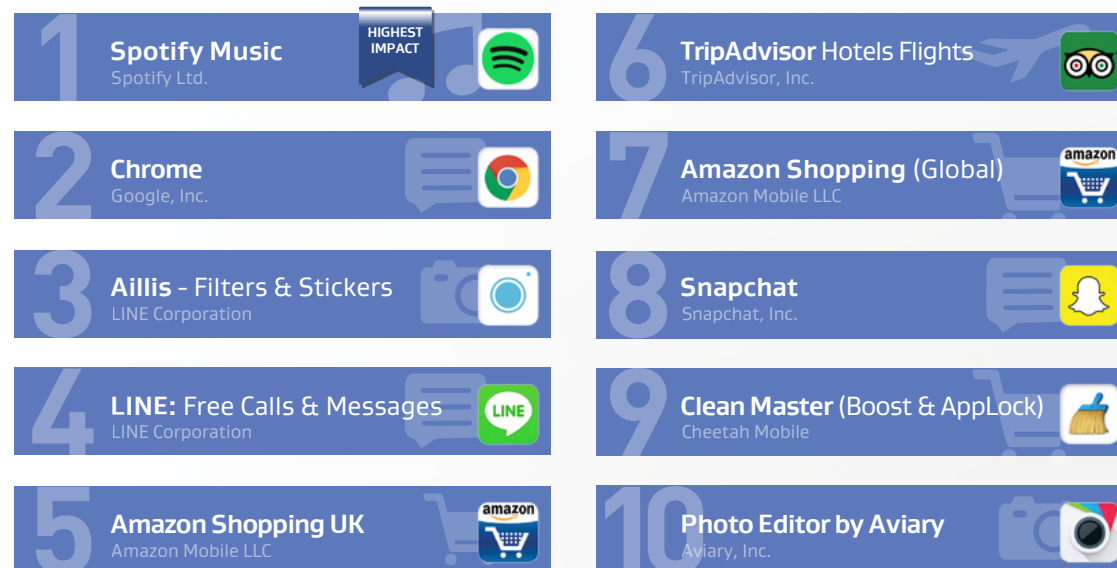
1
Spotify Music
Spotify Ltd.
HIGHEST IMPACT

2
Chrome
Google, Inc.

3
Aillis - Filters & Stickers
LINE Corporation

4
LINE: Free Calls & Messages
LINE Corporation
LINE

5
Amazon Shopping UK
Amazon Mobile LLC
amazon

6
TripAdvisor Hotels Flights
TripAdvisor, Inc.

7
Amazon Shopping (Global)
Amazon Mobile LLC
amazon

8
Snapchat
Snapchat, Inc.

9
Clean Master (Boost & AppLock)
Cheetah Mobile

10
Photo Editor by Aviary
Aviary, Inc.